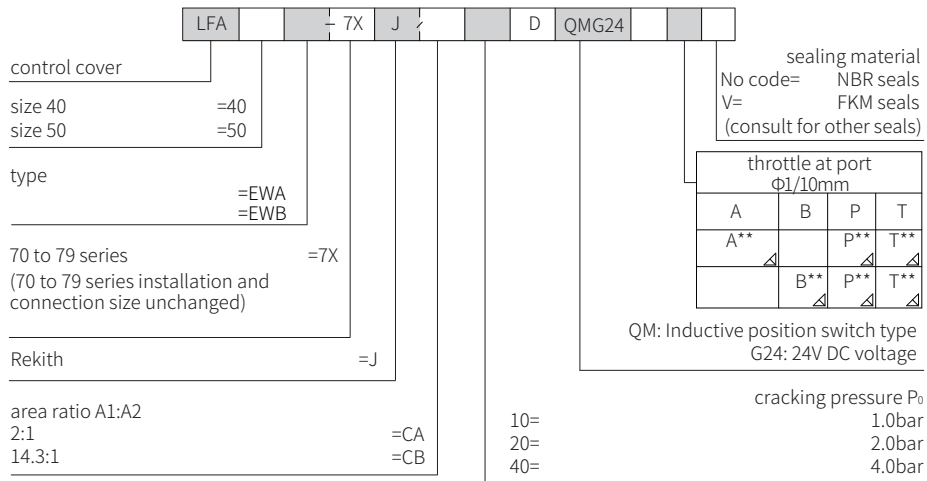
| LFA | | – 7X | J / | | D | QMG24 | | |
|---|---|---|---|---|---|---|---|---|

control cover

size 40 =40
size 50 =50

type
=EWA
=EWB

70 to 79 series =7X
(70 to 79 series installation and connection size unchanged)

Rekith =J

area ratio A1:A2
2:1 =CA
14.3:1 =CB

sealing material
No code= NBR seals
V= FKM seals
(consult for other seals)

| throttle at port Φ1/10mm | | | |
|---|---|---|---|
| A | B | P | T |
| A** | | P** | T** |
| | B** | P** | T** |

QM: Inductive position switch type
G24: 24V DC voltage

cracking pressure P₀
10= 1.0bar
20= 2.0bar
40= 4.0bar